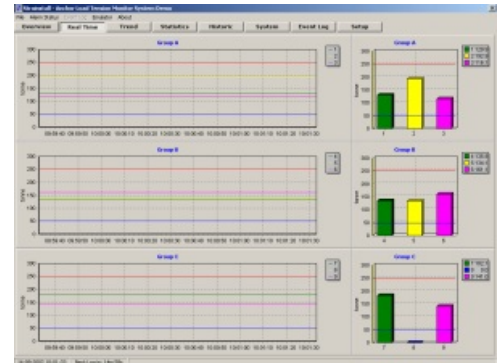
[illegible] - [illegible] Load Tension Monitor System Demo

File Alarm Status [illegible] Simulator About

Overview | Real Time | Trend | Statistics | Historic | System | Event Log | Setup

Group A

300
250
200
150
100
50
0

09:59:40 09:59:50 10:00:00 10:00:10 10:00:20 10:00:30 10:00:40 10:00:50 10:01:00 10:01:10 10:01:20 10:01:30

1
2
3

Group A

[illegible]
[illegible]
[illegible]

1 2 3

Group B

300
250
200
150
100
50
0

09:59:40 09:59:50 10:00:00 10:00:10 10:00:20 10:00:30 10:00:40 10:00:50 10:01:00 10:01:10 10:01:20 10:01:30

4
5
6

Group B

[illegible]
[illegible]
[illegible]

4 5 6

Group C

300
250
200
150
100
50
0

09:59:40 09:59:50 10:00:00 10:00:10 10:00:20 10:00:30 10:00:40 10:00:50 10:01:00 10:01:10 10:01:20 10:01:30

7
8
9

Group C

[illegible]
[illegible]
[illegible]

7 8 9

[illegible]